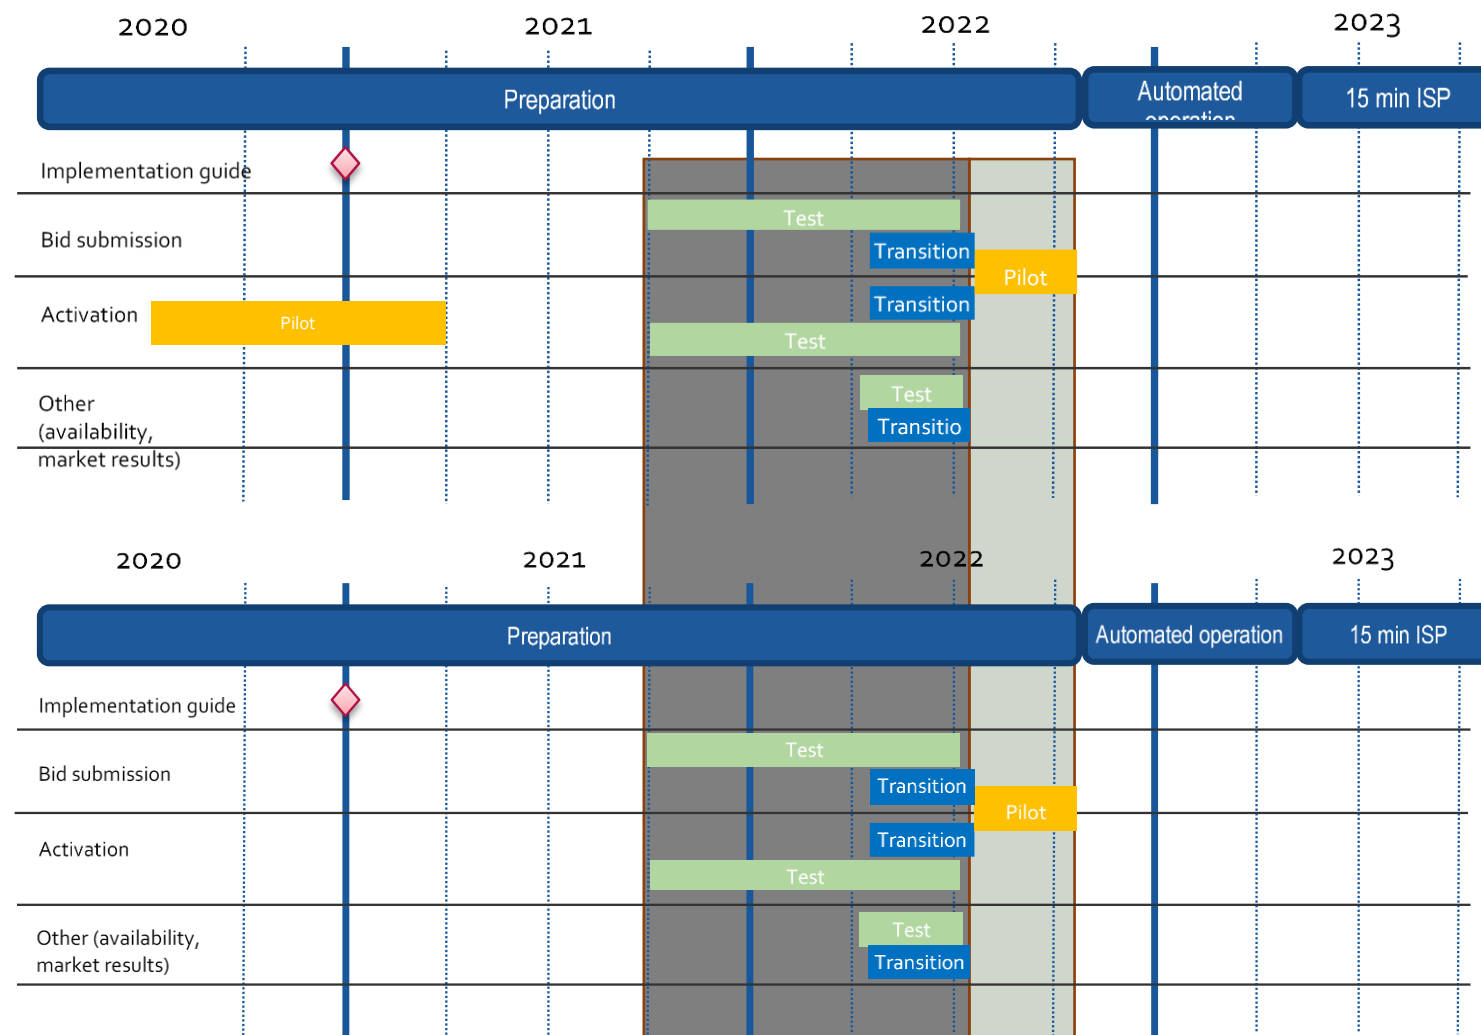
2020 2021 2022 2023

Preparation

Automated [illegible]

15 min ISP

Implementation guide

Bid submission

Test

Transition

Pilot

Activation

Pilot

Transition

Test

Other (availability, market results)

Test

Transitio

2020 2021 2022 2023

Preparation

Automated operation

15 min ISP

Implementation guide

Bid submission

Test

Transition

Pilot

Activation

Transition

Test

Other (availability, market results)

Test

Transition